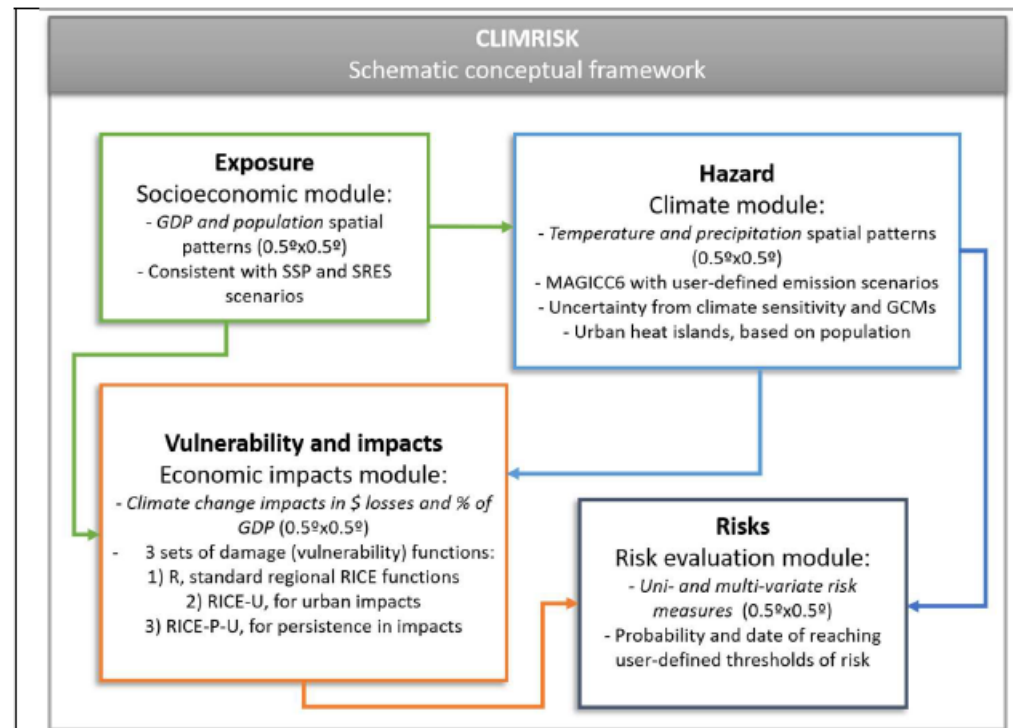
CLIMRISK
Schematic conceptual framework

Exposure
Socioeconomic module:
- GDP and population spatial patterns (0.5ºx0.5º)
- Consistent with SSP and SRES scenarios

Hazard
Climate module:
- Temperature and precipitation spatial patterns (0.5ºx0.5º)
- MAGICC6 with user-defined emission scenarios
- Uncertainty from climate sensitivity and GCMs
- Urban heat islands, based on population

Vulnerability and impacts
Economic impacts module:
- Climate change impacts in $ losses and % of GDP (0.5ºx0.5º)
- 3 sets of damage (vulnerability) functions:
1) R, standard regional RICE functions
2) RICE-U, for urban impacts
3) RICE-P-U, for persistence in impacts

Risks
Risk evaluation module:
- Uni- and multi-variate risk measures (0.5ºx0.5º)
- Probability and date of reaching user-defined thresholds of risk